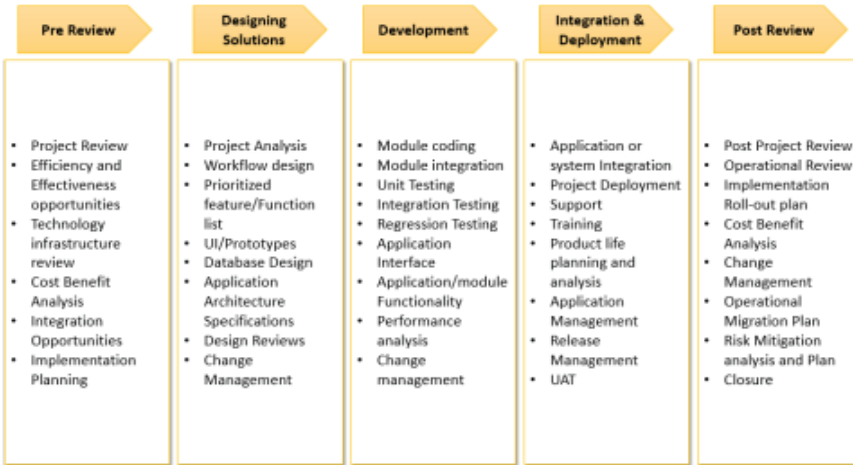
Pre Review

- Project Review
- Efficiency and Effectiveness opportunities
- Technology infrastructure review
- Cost Benefit Analysis
- Integration Opportunities
- Implementation Planning

Designing Solutions

- Project Analysis
- Workflow design
- Prioritized feature/Function list
- UI/Prototypes
- Database Design
- Application Architecture Specifications
- Design Reviews
- Change Management

Development

- Module coding
- Module integration
- Unit Testing
- Integration Testing
- Regression Testing
- Application Interface
- Application/module Functionality
- Performance analysis
- Change management

Integration & Deployment

- Application or system Integration
- Project Deployment
- Support
- Training
- Product life planning and analysis
- Application Management
- Release Management
- UAT

Post Review

- Post Project Review
- Operational Review
- Implementation Roll-out plan
- Cost Benefit Analysis
- Change Management
- Operational Migration Plan
- Risk Mitigation analysis and Plan
- Closure